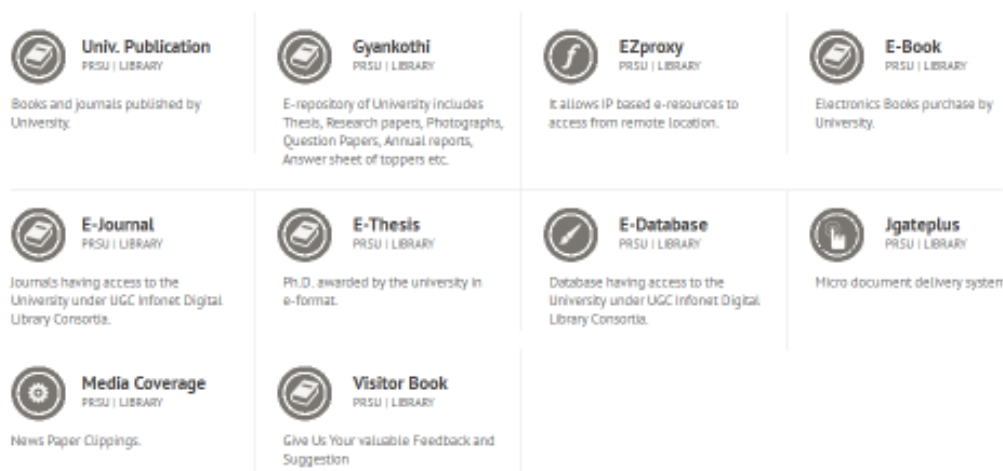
Univ. Publication
PRSU | LIBRARY

Books and journals published by University.

Gyankothi
PRSU | LIBRARY

E-repository of University includes Thesis, Research papers, Photographs, Question Papers, Annual reports, Answer sheet of toppers etc.

EZproxy
PRSU | LIBRARY

It allows IP based e-resources to access from remote location.

E-Book
PRSU | LIBRARY

Electronics Books purchase by University.

E-Journal
PRSU | LIBRARY

Journals having access to the University under UGC Infonet Digital Library Consortia.

E-Thesis
PRSU | LIBRARY

Ph.D. awarded by the university in e-format.

E-Database
PRSU | LIBRARY

Database having access to the University under UGC Infonet Digital Library Consortia.

Jgateplus
PRSU | LIBRARY

Micro document delivery system

Media Coverage
PRSU | LIBRARY

News Paper Clippings.

Visitor Book
PRSU | LIBRARY

Give Us Your valuable Feedback and Suggestion